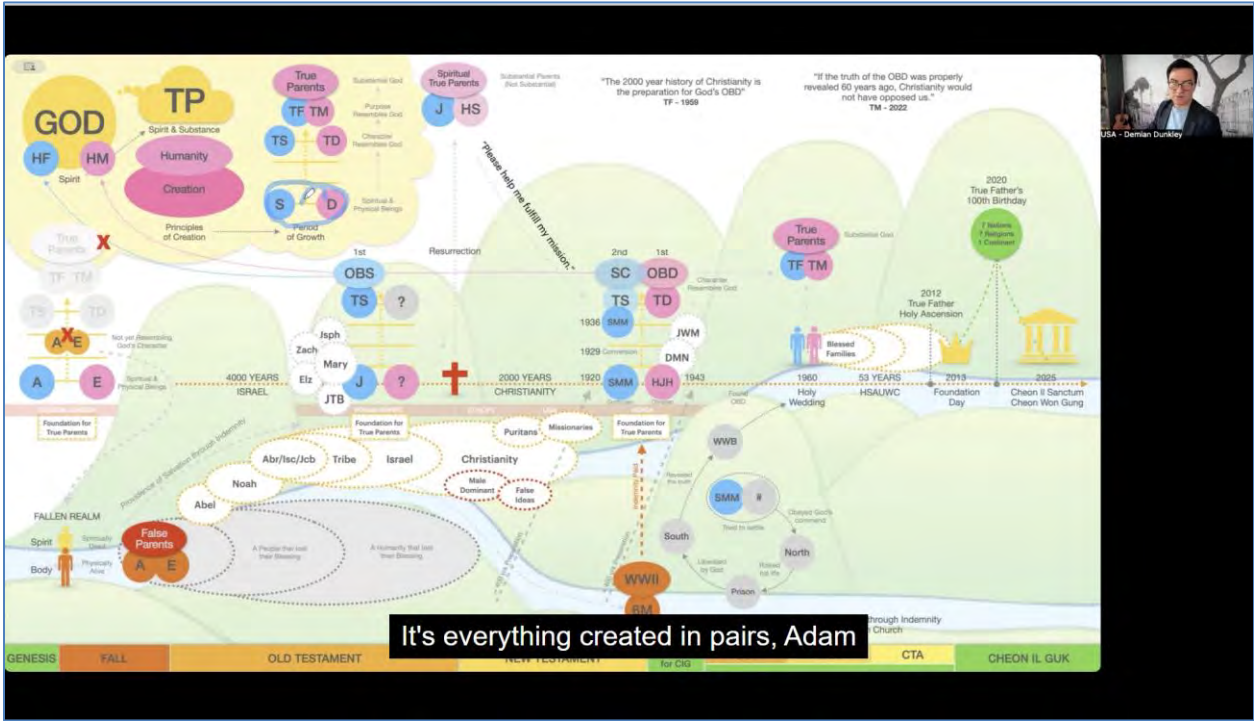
GOD
HF
HM
Spirit
TP
Spirit & Substance
Humanity
Creation
Principles of Creation
True Parents
TF TM
TS TD
Substantial God
Purpose Resembles God
Character Resembles God
S D
Spiritual & Physical Beings
Period of Growth
Spiritual True Parents
J HS
Substantial Parents (Not Substantial)
"Please help me fulfill my mission."
"The 2000 year history of Christianity is the preparation for God's OBD"
TF - 1959
"If the truth of the OBD was properly revealed 60 years ago, Christianity would not have opposed us."
TM - 2022
USA - Demian Dunkley
True Parents X
TF TM
TS TD
A E
Not yet Resembling God's Character
A E
Spiritual & Physical Beings
1st
OBS
TS ?
Resurrection
2nd 1st
SC OBD
TS TD
Character Resembles God
1936 SMM
1929 Conversion
1920 SMM HJH 1943
JWM
DMN
True Parents
TF TM
Substantial God
2020
True Father's 100th Birthday
7 Nations
7 Religions
1 Continent
2012
True Father Holy Ascension
Jsph
Zach
Mary
Elz
J ?
JTB
4000 YEARS
ISRAEL
2000 YEARS
CHRISTIANITY
Blessed Families
1960
Holy Wedding
53 YEARS
HSAUWC
2013
Foundation Day
2025
Cheon Il Sanctum
Cheon Won Gung
Foundation for True Parents
Foundation for True Parents
Puritans
Missionaries
Foundation for True Parents
Found OBD
Abr/Isc/Jcb
Tribe
Israel
Christianity
Male Dominant
False Ideas
Providence of Salvation through Indemnity
Abel
Noah
WWB
Revealed the truth
SMM #
Obeyed God's command
Tried to settle
South
North
Liberated by God
Risked his life
Prison
FALLEN REALM
Spirit
Spiritually Dead
Body
Physically Alive
False Parents
A E
A People that lost their Blessing
A humanity that lost their Blessing
WWII
6M
through Indemnity
Church
It's everything created in pairs, Adam
GENESIS
FALL
OLD TESTAMENT
NEW TESTAMENT
for CIG
CTA
CHEON IL GUK